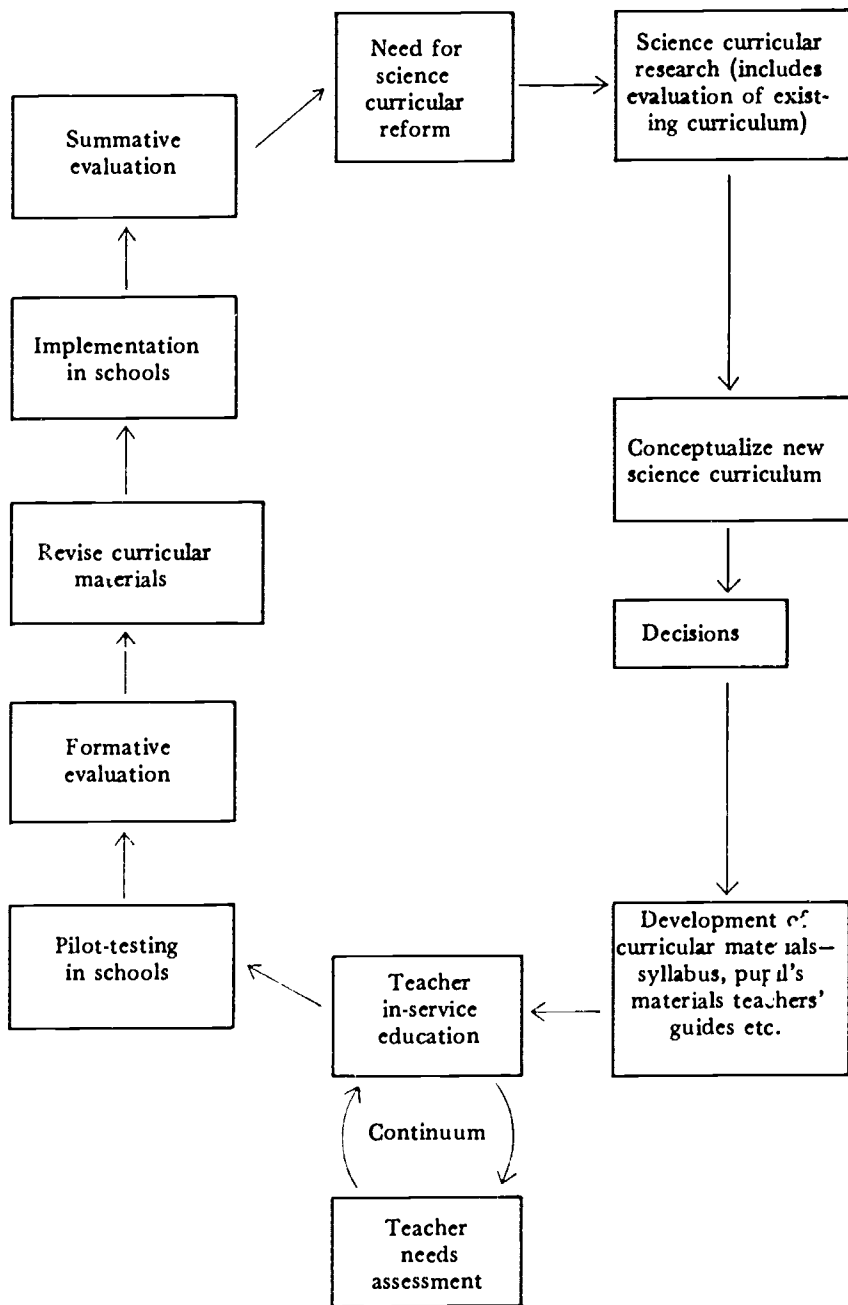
Need for science curricular reform

Science curricular research (includes evaluation of existing curriculum)

Conceptualize new science curriculum

Decisions

Development of curricular materials—syllabus, pupil's materials teachers' guides etc.

Teacher in-service education

Continuum

Teacher needs assessment

Pilot-testing in schools

Formative evaluation

Revise curricular materials

Implementation in schools

Summative evaluation